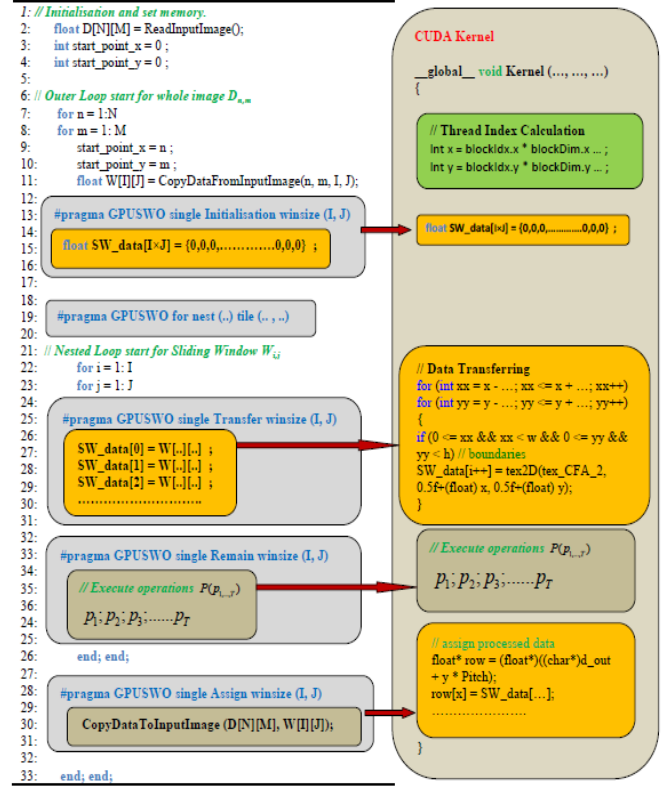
1: // Initialisation and set memory.
2: float D[N][M] = ReadInputImage();
3: int start_point_x = 0 ;
4: int start_point_y = 0 ;
5:
6: // Outer Loop start for whole image $D_{n,m}$
7: for n = 1:N
8: for m = 1: M
9: start_point_x = n ;
10: start_point_y = m ;
11: float W[I][J] = CopyDataFromInputImage(n, m, I, J);
12:
13: #pragma GPUSWO single Initialisation winsize (I, J)
14:
15: float SW_data[I×J] = {0,0,0,…………0,0,0} ;
16:
17:
18:
19: #pragma GPUSWO for nest (..) tile (.. , ..)
20:
21: // Nested Loop start for Sliding Window $W_{i,j}$
22: for i = 1: I
23: for j = 1: J
24:
25: #pragma GPUSWO single Transfer winsize (I, J)
26:
27: SW_data[0] = W[..][..] ;
28: SW_data[1] = W[..][..] ;
29: SW_data[2] = W[..][..] ;
30: ………………………
31:
32:
33: #pragma GPUSWO single Remain winsize (I, J)
34:
35: // Execute operations $P(p_{1,...,T})$
36:
24: $p_1; p_2; p_3; ......p_T$
25:
26: end; end;
27:
28: #pragma GPUSWO single Assign winsize (I, J)
29:
30: CopyDataToInputImage (D[N][M], W[I][J]);
31:
32:
33: end; end;

CUDA Kernel

__global__ void Kernel (…, …, …)
{

// Thread Index Calculation
Int x = blockIdx.x * blockDim.x … ;
Int y = blockIdx.y * blockDim.y … ;

float SW_data[I×J] = {0,0,0,…………0,0,0} ;

// Data Transferring
for (int xx = x - …; xx <= x + …; xx++)
for (int yy = y - …; yy <= y + …; yy++)
{
if (0 <= xx && xx < w && 0 <= yy && yy < h) // boundaries
SW_data[i++] = tex2D(tex_CFA_2, 0.5f+(float) x, 0.5f+(float) y);
}

// Execute operations $P(p_{1,...,T})$

$p_1; p_2; p_3; ......p_T$

// assign processed data
float* row = (float*)((char*)d_out + y * Pitch);
row[x] = SW_data[…];
……………………

}